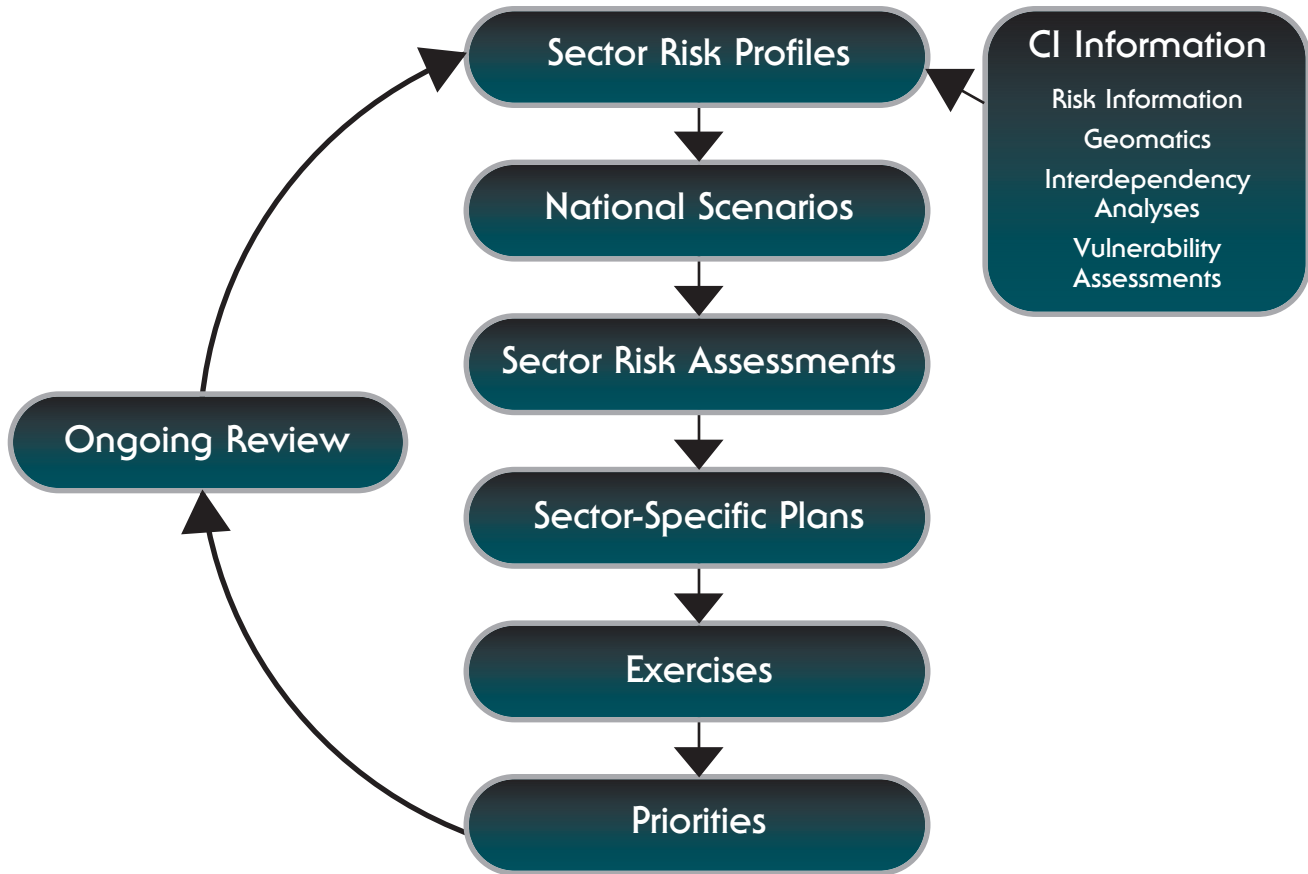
Sector Risk Profiles

CI Information

Risk Information

Geomatics

Interdependency Analyses

Vulnerability Assessments

National Scenarios

Sector Risk Assessments

Ongoing Review

Sector-Specific Plans

Exercises

Priorities